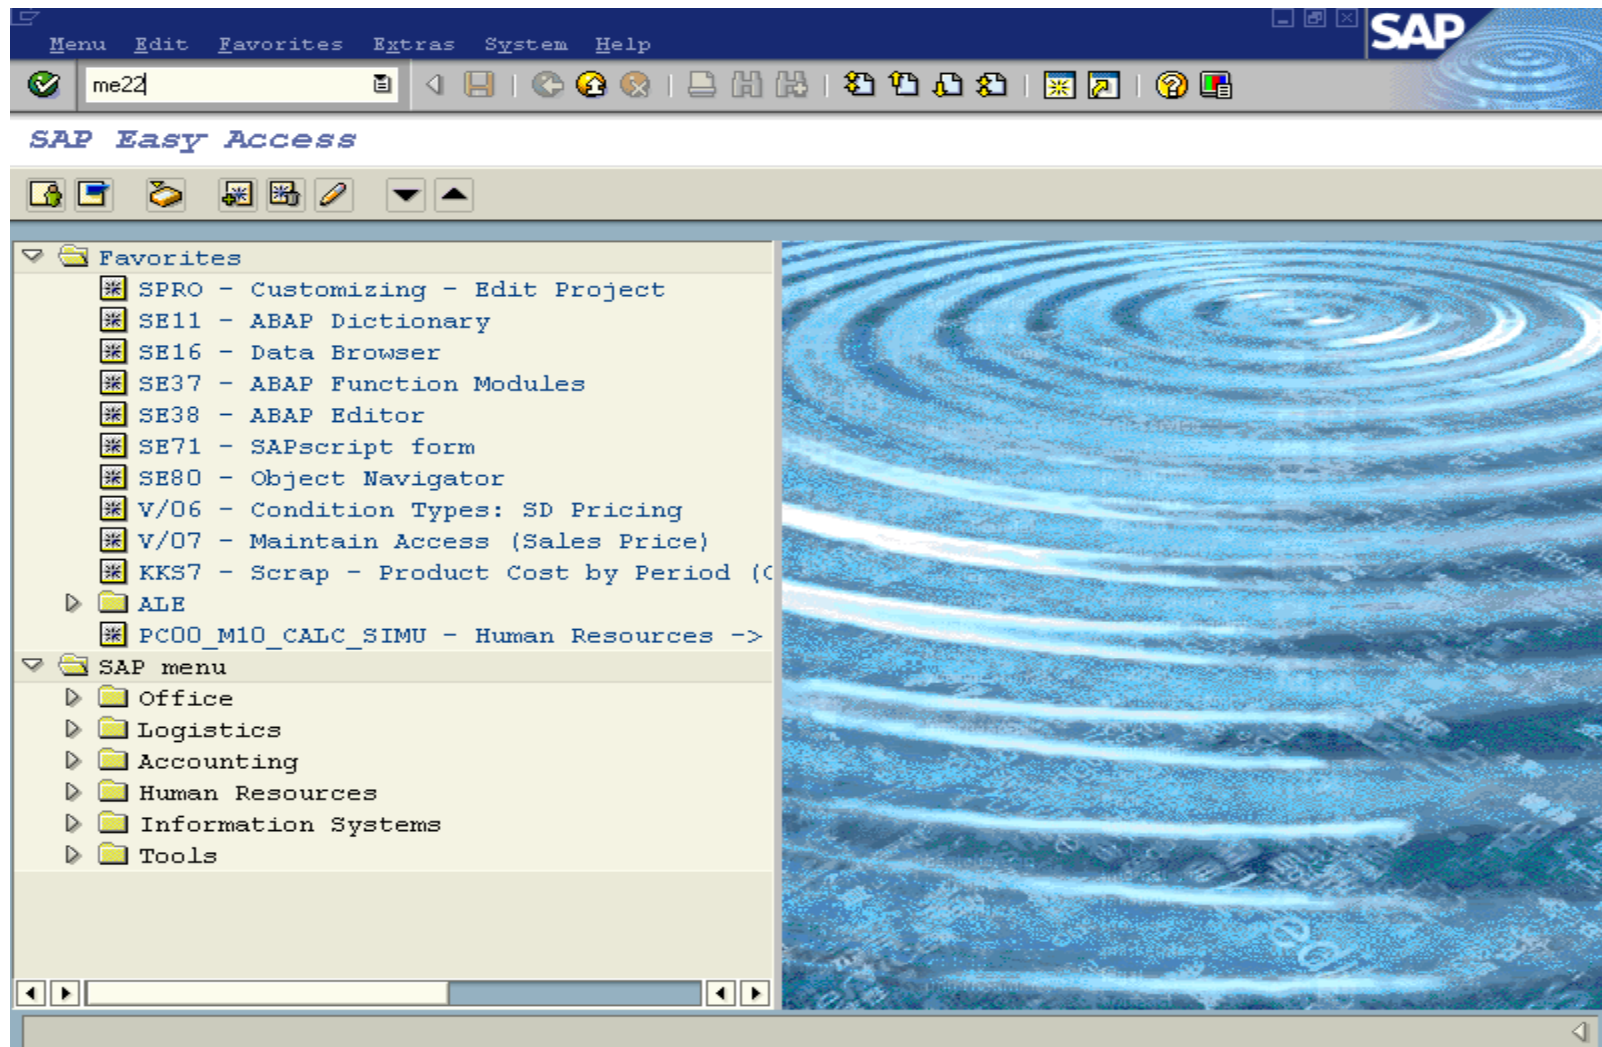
Menu Edit Favorites Extras System Help

SAP

me22

SAP Easy Access

Favorites
SPRO - Customizing - Edit Project
SE11 - ABAP Dictionary
SE16 - Data Browser
SE37 - ABAP Function Modules
SE38 - ABAP Editor
SE71 - SAPscript form
SE80 - Object Navigator
V/06 - Condition Types: SD Pricing
V/07 - Maintain Access (Sales Price)
KKS7 - Scrap - Product Cost by Period (C
ALE
PC00_M10_CALC_SIMU - Human Resources ->
SAP menu
Office
Logistics
Accounting
Human Resources
Information Systems
Tools